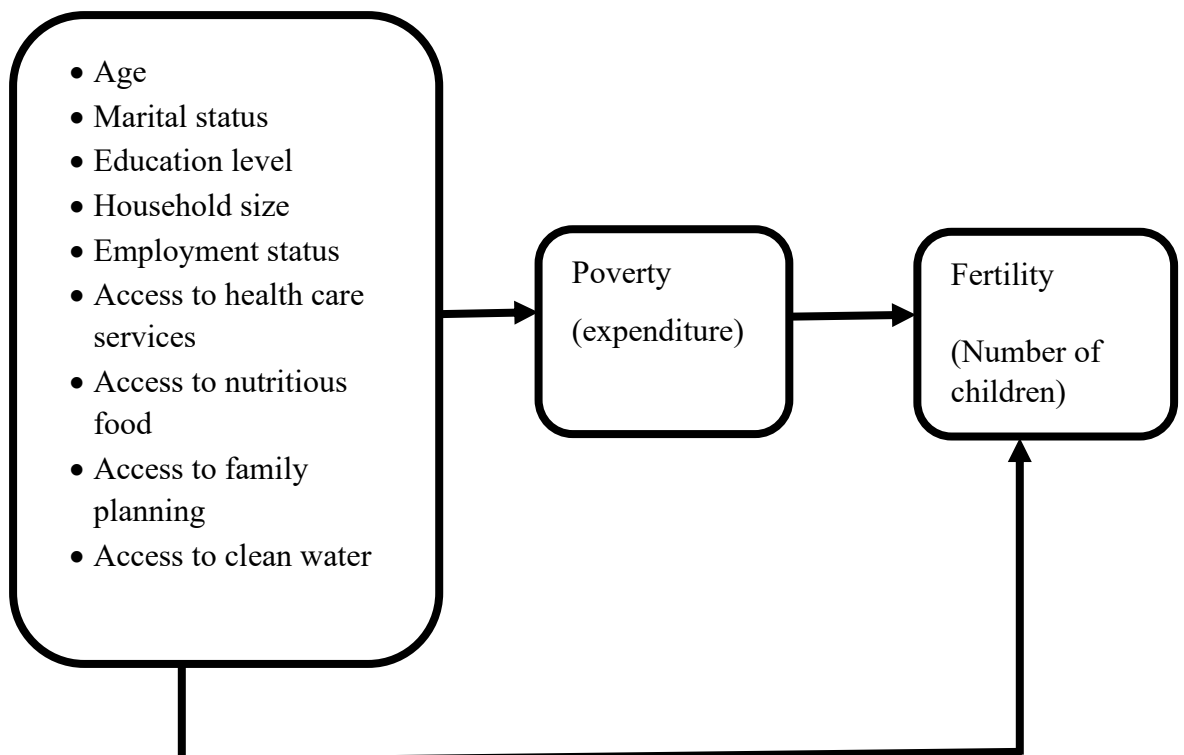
- Age
- Marital status
- Education level
- Household size
- Employment status
- Access to health care services
- Access to nutritious food
- Access to family planning
- Access to clean water

Poverty

(expenditure)

Fertility

(Number of children)